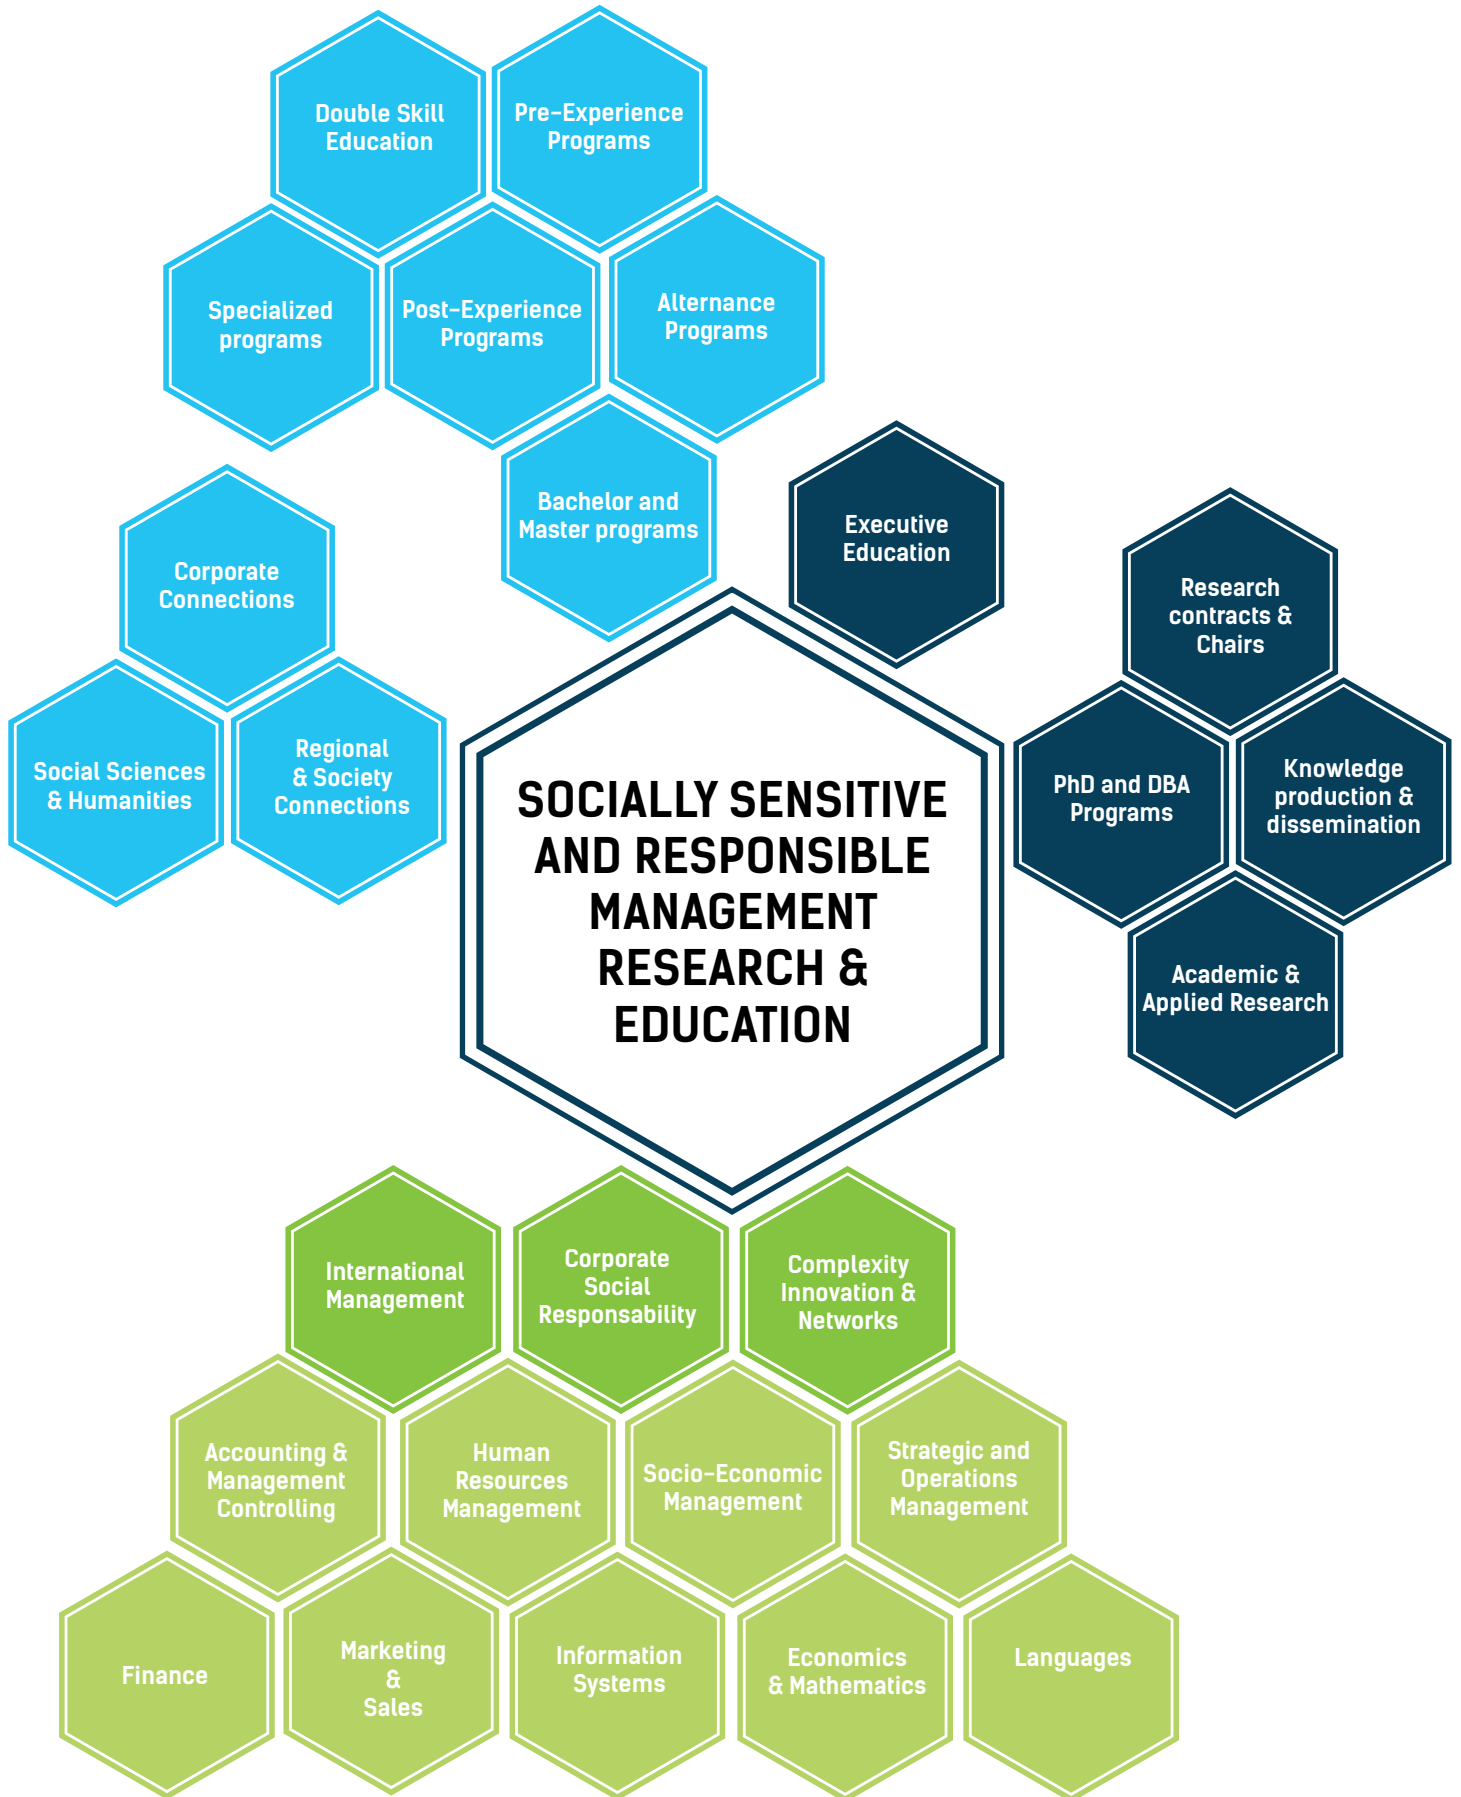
Double Skill Education

Pre-Experience Programs

Specialized programs

Post-Experience Programs

Alternance Programs

Bachelor and Master programs

Executive Education

Corporate Connections

Research contracts & Chairs

Social Sciences & Humanities

Regional & Society Connections

SOCIALLY SENSITIVE AND RESPONSIBLE MANAGEMENT RESEARCH & EDUCATION

PhD and DBA Programs

Knowledge production & dissemination

Academic & Applied Research

International Management

Corporate Social Responsability

Complexity Innovation & Networks

Accounting & Management Controlling

Human Resources Management

Socio-Economic Management

Strategic and Operations Management

Finance

Marketing & Sales

Information Systems

Economics & Mathematics

Languages